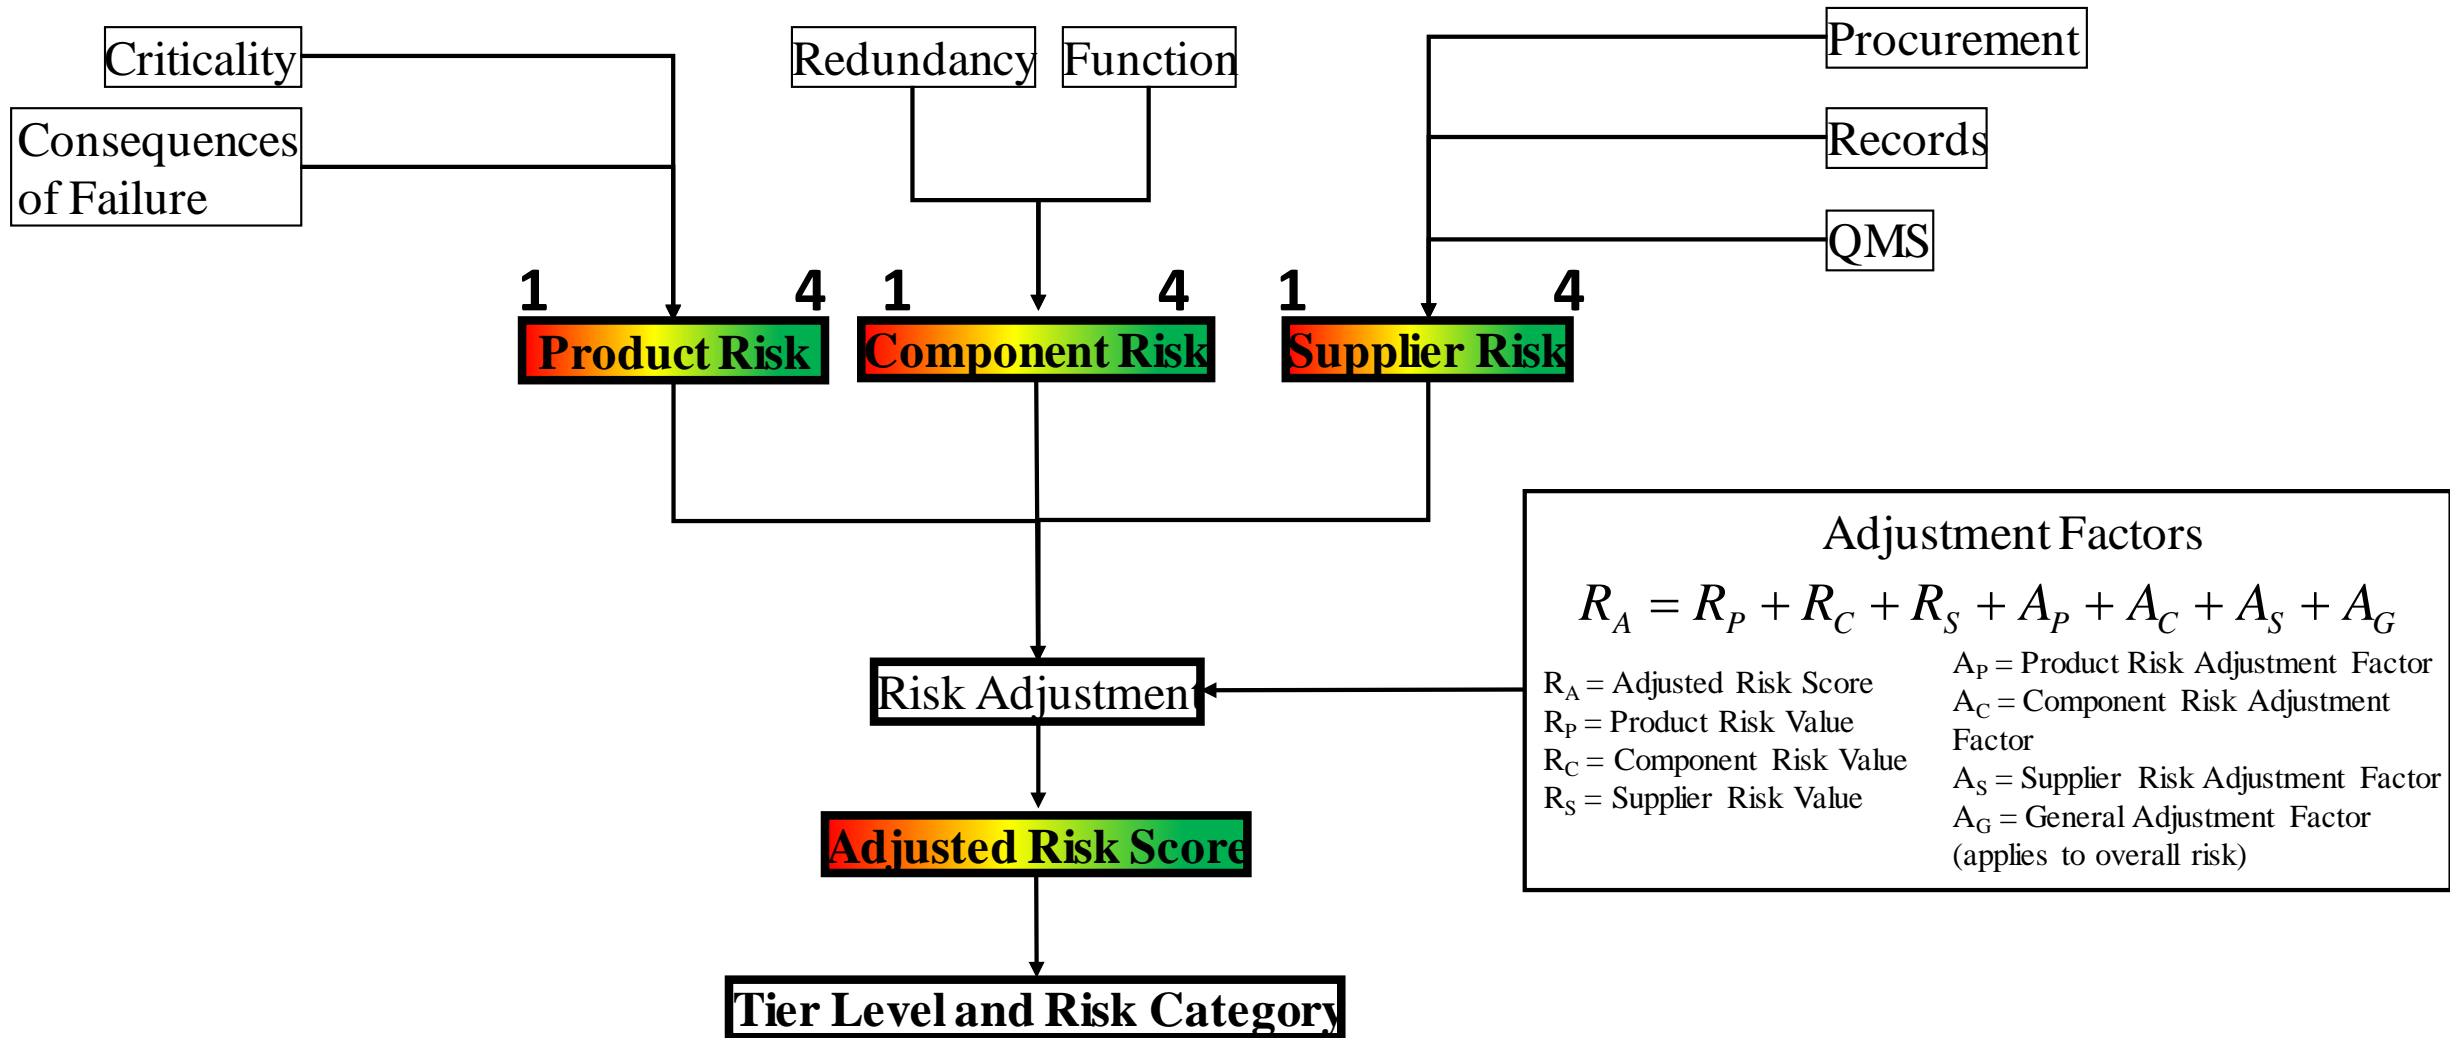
Criticality

Consequences of Failure

Redundancy

Function

Procurement

Records

QMS

1

4

Product Risk

1

4

Component Risk

1

4

Supplier Risk

Adjustment Factors

$R_A = R_P + R_C + R_S + A_P + A_C + A_S + A_G$

$R_A$ = Adjusted Risk Score
$R_P$ = Product Risk Value
$R_C$ = Component Risk Value
$R_S$ = Supplier Risk Value

$A_P$ = Product Risk Adjustment Factor
$A_C$ = Component Risk Adjustment Factor
$A_S$ = Supplier Risk Adjustment Factor
$A_G$ = General Adjustment Factor (applies to overall risk)

Risk Adjustment

Adjusted Risk Score

Tier Level and Risk Category